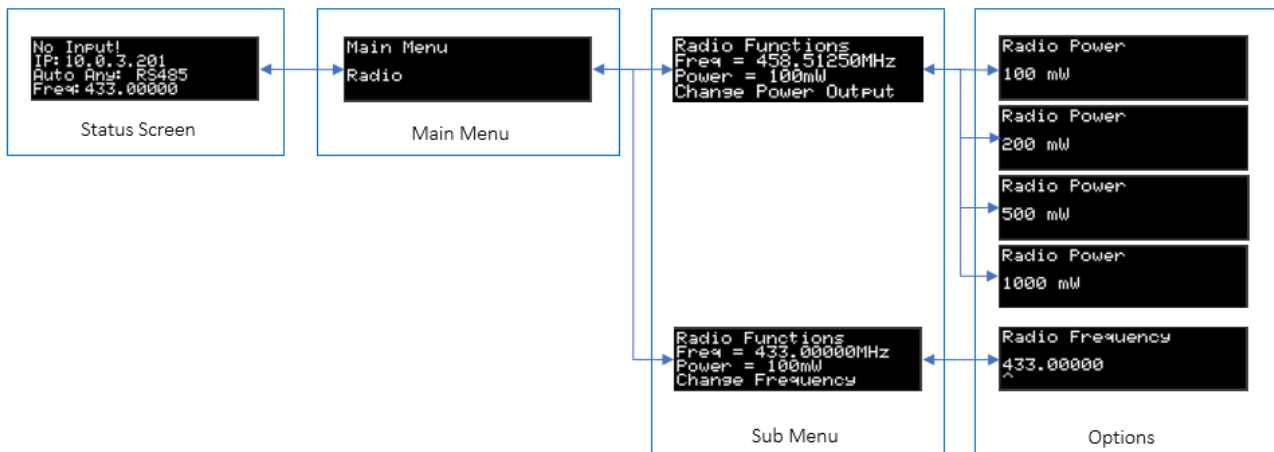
No Input!
IP:10.0.3.201
Auto Any: RS485
Freq:433.00000

Status Screen

Main Menu
Radio

Main Menu

Radio Functions
Freq = 458.51250MHz
Power = 100mW
Change Power Output

Radio Functions
Freq = 433.00000MHz
Power = 100mW
Change Frequency

Sub Menu

Radio Power
100 mW

Radio Power
200 mW

Radio Power
500 mW

Radio Power
1000 mW

Radio Frequency
433.00000
^

Options